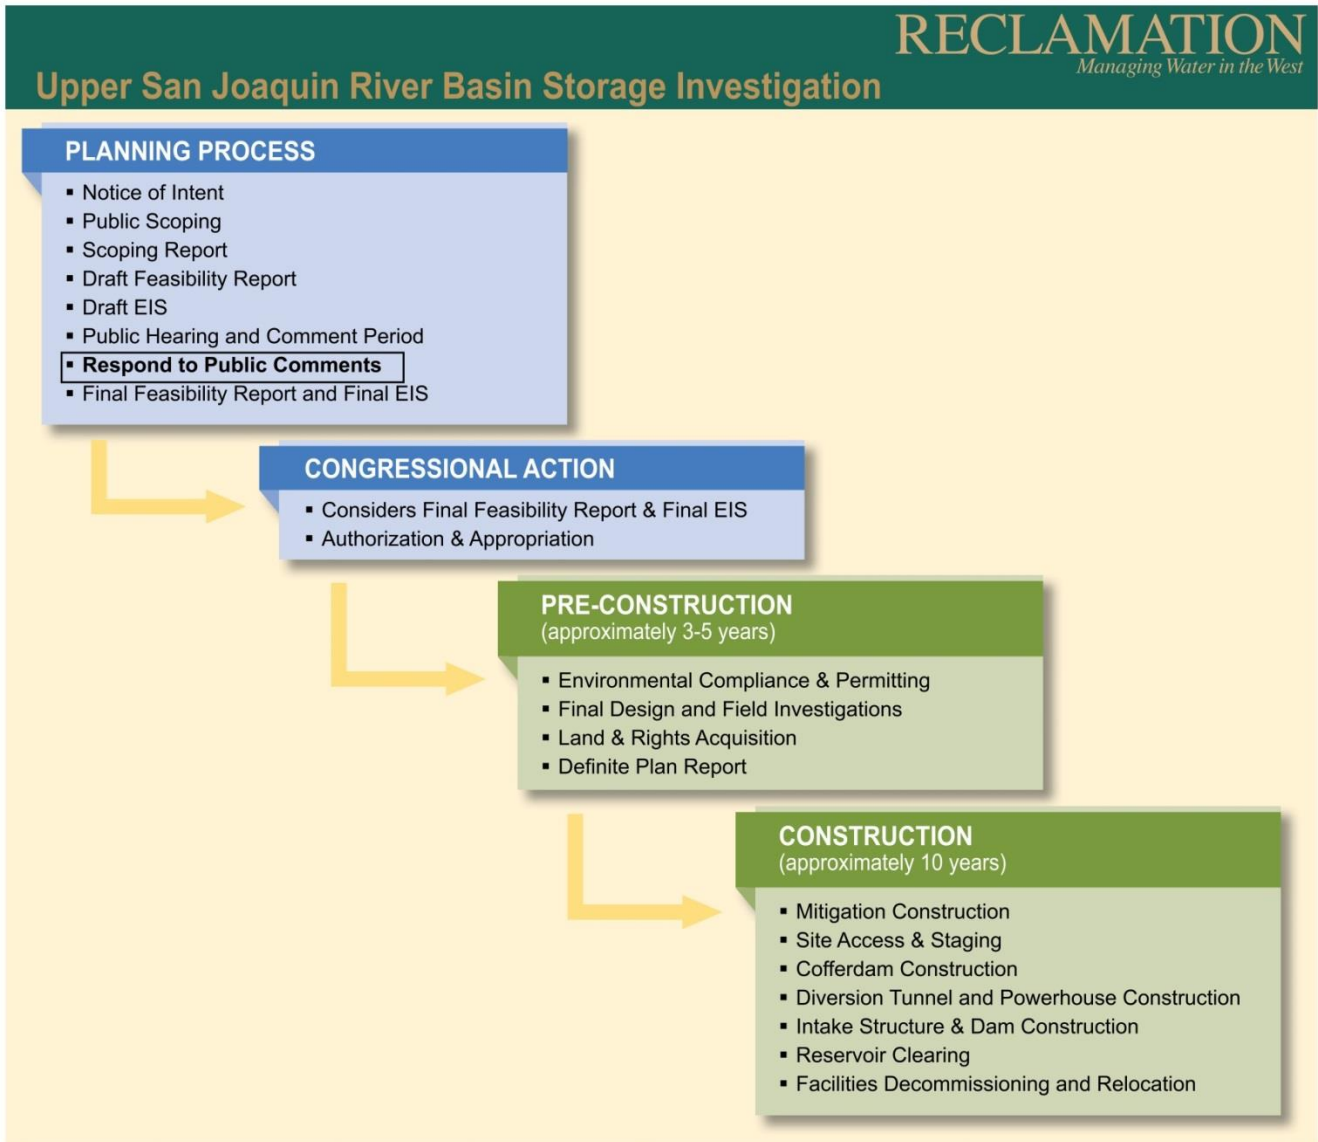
RECLAMATION
Managing Water in the West

Upper San Joaquin River Basin Storage Investigation

PLANNING PROCESS
▪ Notice of Intent
▪ Public Scoping
▪ Scoping Report
▪ Draft Feasibility Report
▪ Draft EIS
▪ Public Hearing and Comment Period
▪ **Respond to Public Comments**
▪ Final Feasibility Report and Final EIS

CONGRESSIONAL ACTION
▪ Considers Final Feasibility Report & Final EIS
▪ Authorization & Appropriation

PRE-CONSTRUCTION
(approximately 3-5 years)
▪ Environmental Compliance & Permitting
▪ Final Design and Field Investigations
▪ Land & Rights Acquisition
▪ Definite Plan Report

CONSTRUCTION
(approximately 10 years)
▪ Mitigation Construction
▪ Site Access & Staging
▪ Cofferdam Construction
▪ Diversion Tunnel and Powerhouse Construction
▪ Intake Structure & Dam Construction
▪ Reservoir Clearing
▪ Facilities Decommissioning and Relocation